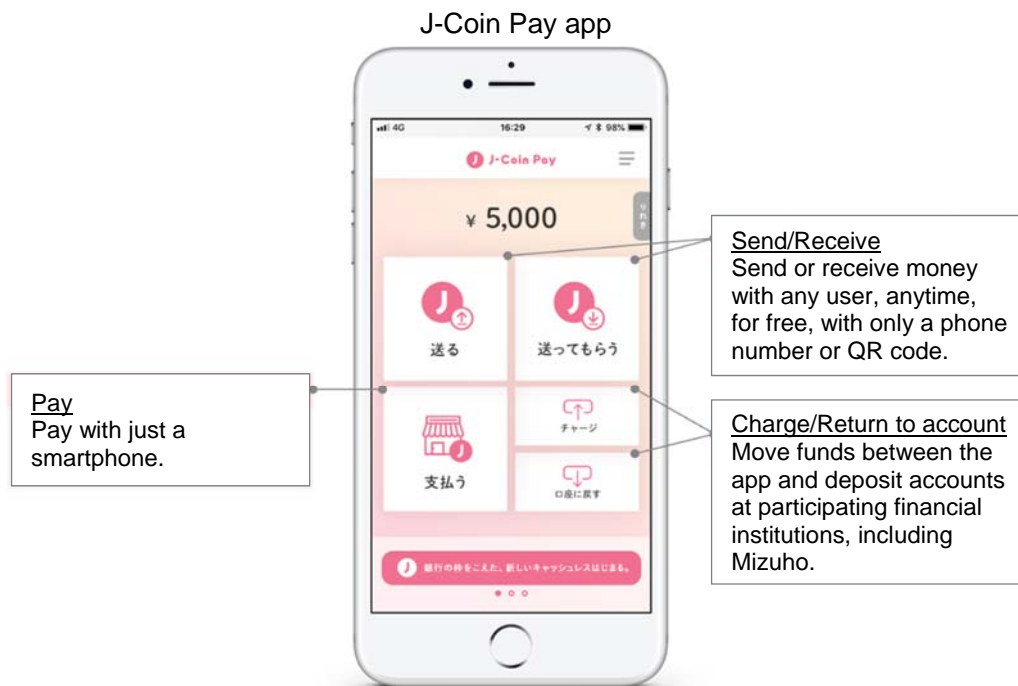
J-Coin Pay app

4G 16:29 98%

J-Coin Pay

¥ 5,000

送る

送ってもらう

支払う

チャージ

口座に戻す

銀行の枠をこえた、新しいキャッシュレスはじまる。

Send/Receive
Send or receive money with any user, anytime, for free, with only a phone number or QR code.

Pay
Pay with just a smartphone.

Charge/Return to account
Move funds between the app and deposit accounts at participating financial institutions, including Mizuho.